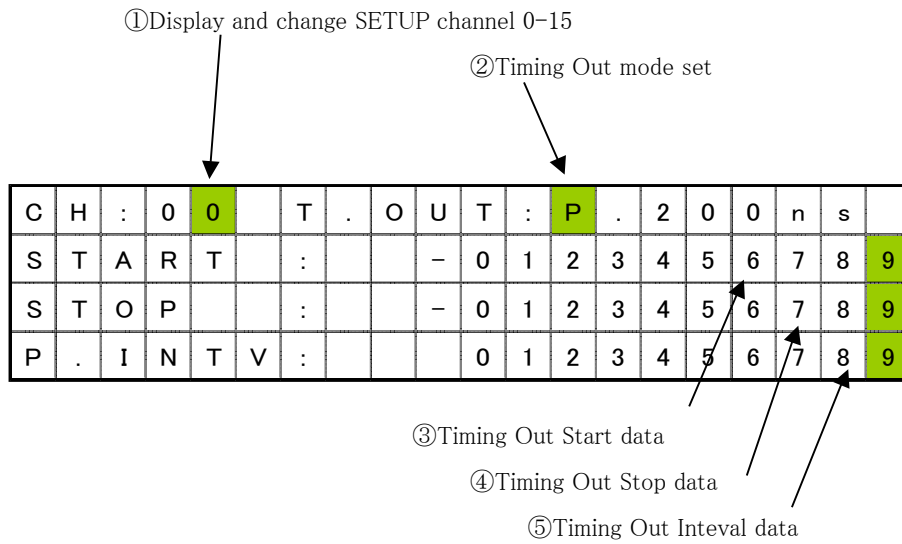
①Display and change SETUP channel 0-15

②Timing Out mode set

| C | H | : | 0 | 0 |  | T | . | O | U | T | : | P | . | 2 | 0 | 0 | n | s |  |
|---|---|---|---|---|---|---|---|---|---|---|---|---|---|---|---|---|---|---|---|
| S | T | A | R | T |  | : |  |  | - | 0 | 1 | 2 | 3 | 4 | 5 | 6 | 7 | 8 | 9 |
| S | T | O | P |  |  | : |  |  | - | 0 | 1 | 2 | 3 | 4 | 5 | 6 | 7 | 8 | 9 |
| P | . | I | N | T | V | : |  |  |  | 0 | 1 | 2 | 3 | 4 | 5 | 6 | 7 | 8 | 9 |

③Timing Out Start data

④Timing Out Stop data

⑤Timing Out Inteval data